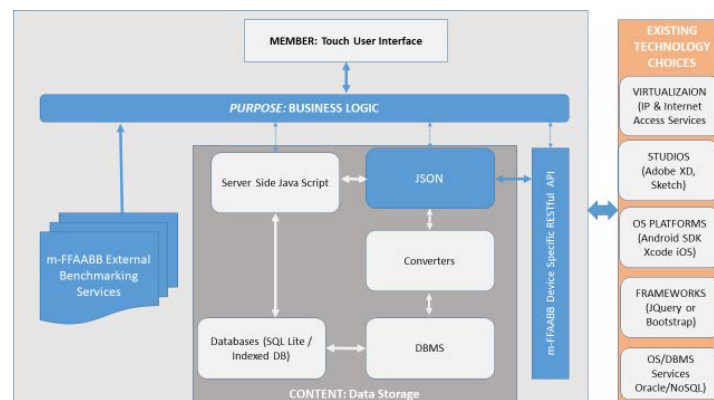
MEMBER: Touch User Interface

PURPOSE: BUSINESS LOGIC

m-FFAABB External Benchmarking Services

Server Side Java Script

JSON

Converters

Databases (SQL Lite / Indexed DB)

DBMS

CONTENT: Data Storage

m-FFAABB Device Specific RESTful API

EXISTING TECHNOLOGY CHOICES

VIRTUALIZAION (IP & Internet Access Services

STUDIOS (Adobe XD, Sketch)

OS PLATFORMS (Android SDK Xcode iOS)

FRAMEWORKS (JQuery or Bootstrap)

OS/DBMS Services Oracle/NoSQL)